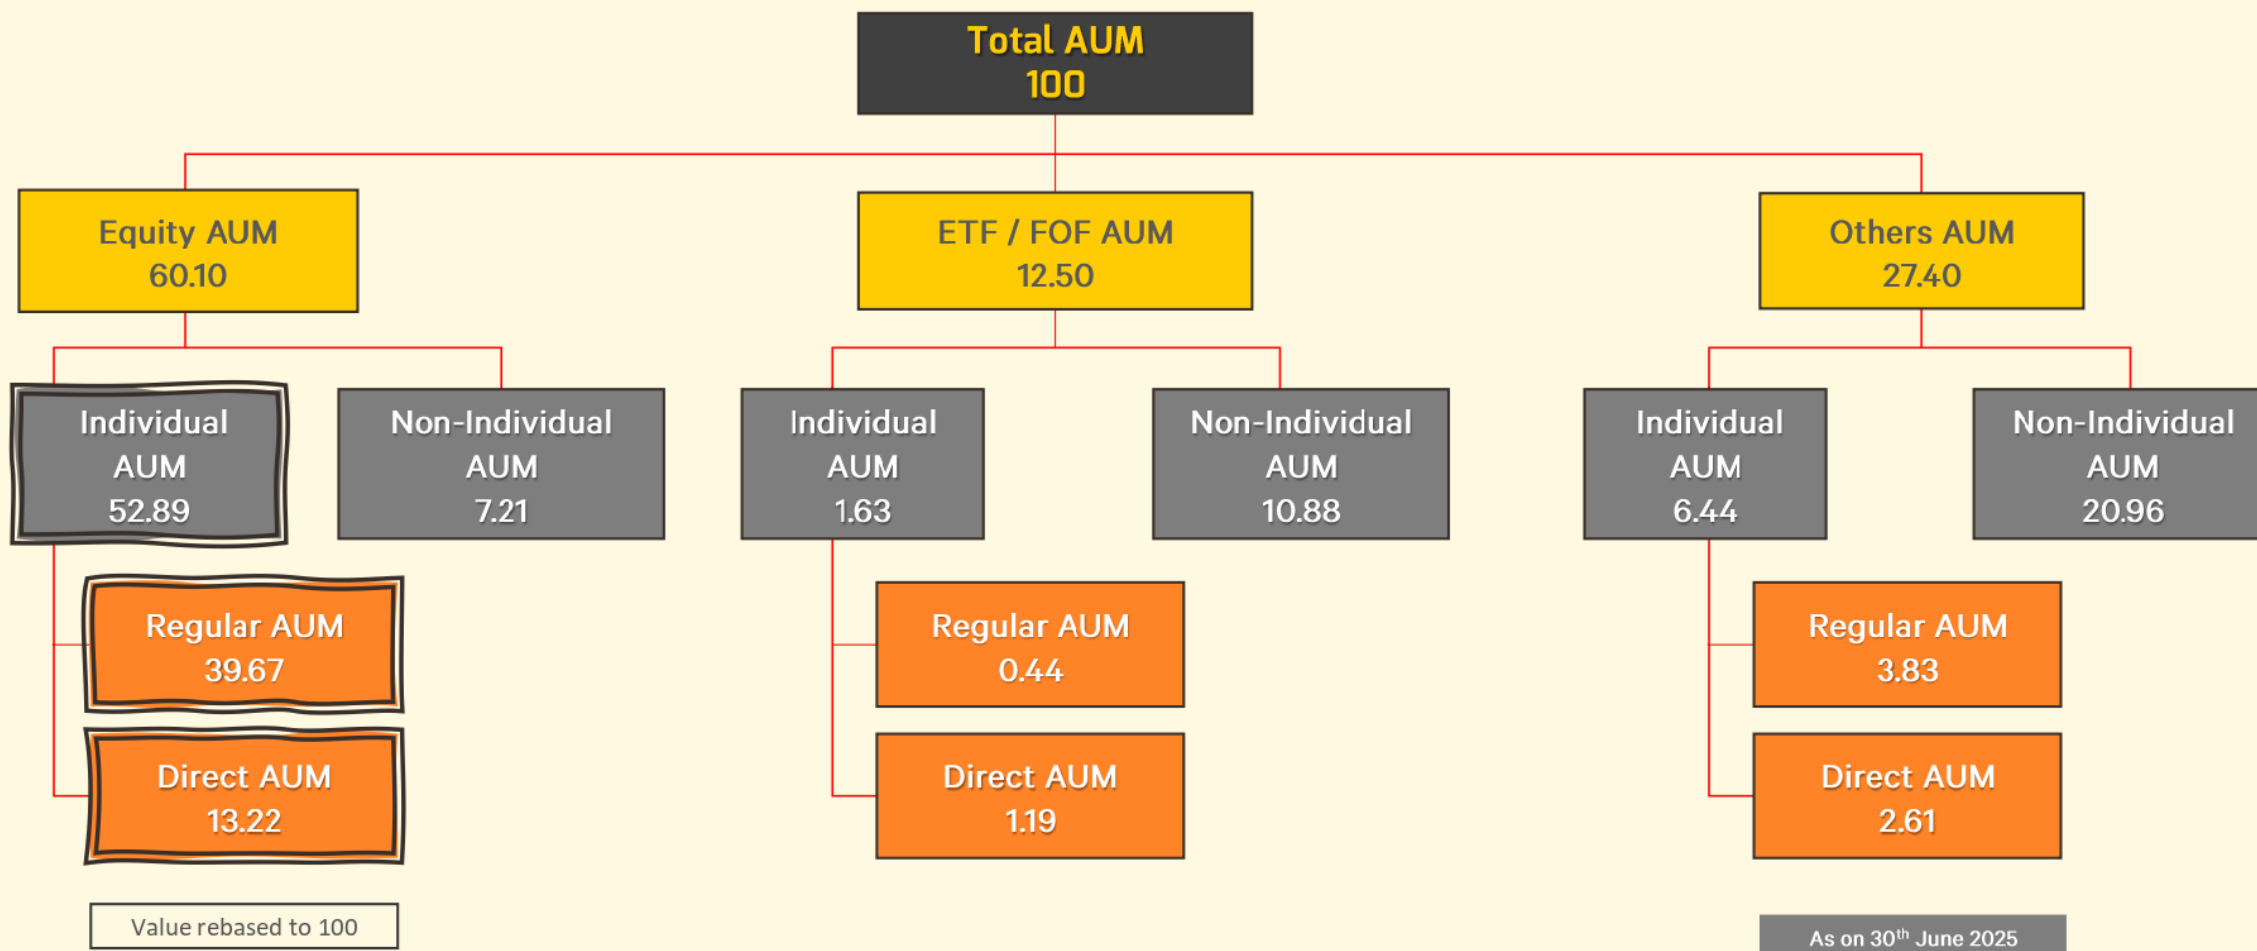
Total AUM
100

Equity AUM
60.10

ETF / FOF AUM
12.50

Others AUM
27.40

Individual AUM
52.89

Non-Individual AUM
7.21

Individual AUM
1.63

Non-Individual AUM
10.88

Individual AUM
6.44

Non-Individual AUM
20.96

Regular AUM
39.67

Direct AUM
13.22

Regular AUM
0.44

Direct AUM
1.19

Regular AUM
3.83

Direct AUM
2.61

Value rebased to 100

As on 30$^{th}$ June 2025